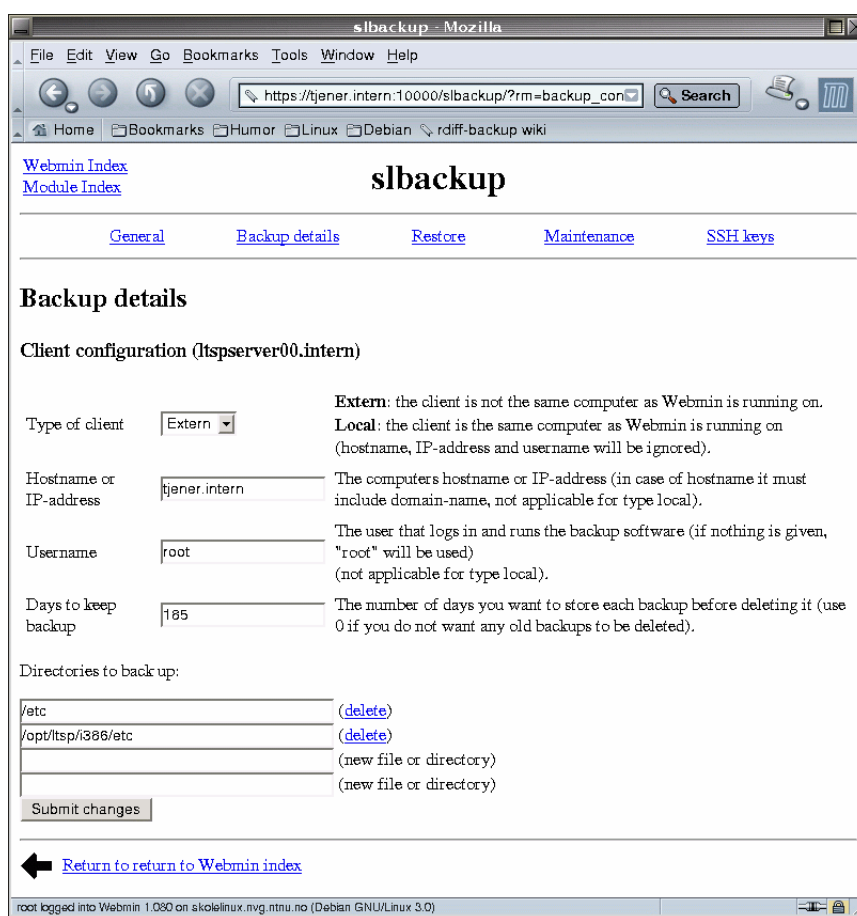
slbackup - Mozilla

File Edit View Go Bookmarks Tools Window Help

https://tjener.intern:10000/slbackup/?rm=backup_con

Search

Home Bookmarks Humor Linux Debian rdiff-backup wiki

Webmin Index
Module Index

slbackup

General Backup details Restore Maintenance SSH keys

Backup details

Client configuration (ltspserver00.intern)

| | | |
|---|---|---|
| Type of client | Extern | **Extern**: the client is not the same computer as Webmin is running on. **Local**: the client is the same computer as Webmin is running on (hostname, IP-address and username will be ignored). |
| Hostname or IP-address | tjener.intern | The computers hostname or IP-address (in case of hostname it must include domain-name, not applicable for type local). |
| Username | root | The user that logs in and runs the backup software (if nothing is given, "root" will be used) (not applicable for type local). |
| Days to keep backup | 185 | The number of days you want to store each backup before deleting it (use 0 if you do not want any old backups to be deleted). |

Directories to back up:

/etc (delete)
/opt/ltsp/i386/etc (delete)
(new file or directory)
(new file or directory)

Submit changes

Return to return to Webmin index

root logged into Webmin 1.080 on skolelinux.nvg.ntnu.no (Debian GNU/Linux 3.0)